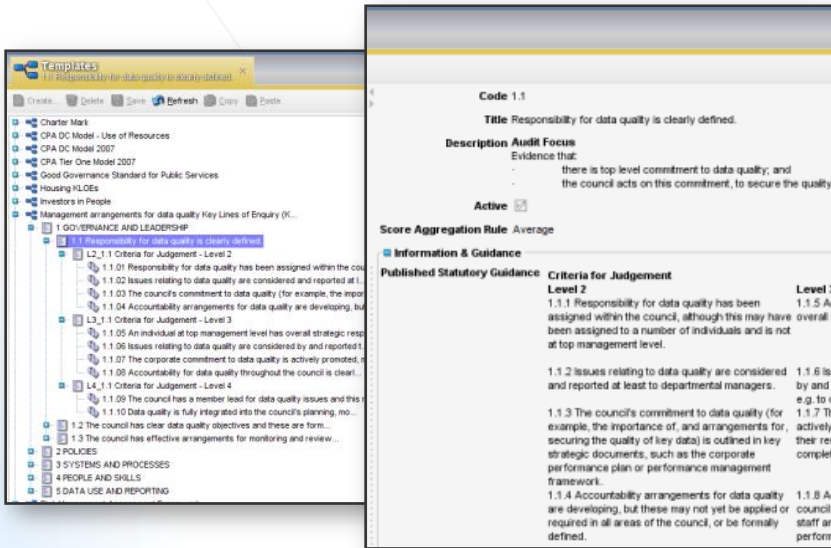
Templates
1.1 Responsibility for data quality is clearly defined.

Create... Delete Save Refresh Copy Paste

Charter Mark
CPA DC Model - Use of Resources
CPA DC Model 2007
CPA Tier One Model 2007
Good Governance Standard for Public Services
Housing KLOEs
Investors in People
Management arrangements for data quality Key Lines of Enquiry (K...
1 GOVERNANCE AND LEADERSHIP
1.1 Responsibility for data quality is clearly defined.
L2_1.1 Criteria for Judgement - Level 2
1.1.01 Responsibility for data quality has been assigned within the cou
1.1.02 Issues relating to data quality are considered and reported at l...
1.1.03 The council's commitment to data quality (for example, the impor
1.1.04 Accountability arrangements for data quality are developing, bu
L3_1.1 Criteria for Judgement - Level 3
1.1.05 An individual at top management level has overall strategic resp
1.1.06 Issues relating to data quality are considered by and reported t
1.1.07 The corporate commitment to data quality is actively promoted, r
1.1.08 Accountability for data quality throughout the council is clearl...
L4_1.1 Criteria for Judgement - Level 4
1.1.09 The council has a member lead for data quality issues and this r
1.1.10 Data quality is fully integrated into the council's planning, mo...
1.2 The council has clear data quality objectives and these are form...
1.3 The council has effective arrangements for monitoring and review...
2 POLICIES
3 SYSTEMS AND PROCESSES
4 PEOPLE AND SKILLS
5 DATA USE AND REPORTING

Code 1.1
Title Responsibilty for data quality is clearly defined.
Description Audit Focus
Evidence that:
- there is top level commitment to data quality; and
- the council acts on this commitment, to secure the quality
Active
Score Aggregation Rule Average

Information & Guidance

Published Statutory Guidance Criteria for Judgement
Level 2
1.1.1 Responsibility for data quality has been assigned within the council, although this may have been assigned to a number of individuals and is not at top management level.

1.1.2 Issues relating to data quality are considered and reported at least to departmental managers.

1.1.3 The council's commitment to data quality (for example, the importance of, and arrangements for, securing the quality of key data) is outlined in key strategic documents, such as the corporate performance plan or performance management framework.
1.1.4 Accountability arrangements for data quality are developing, but these may not yet be applied or required in all areas of the council, or be formally defined.

Level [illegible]
1.1.5 A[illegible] overall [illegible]

1.1.6 Is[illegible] by and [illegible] e.g. to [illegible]
1.1.7 T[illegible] actively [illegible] their re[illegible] complet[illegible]

1.1.8 A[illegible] council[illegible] staff ar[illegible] perform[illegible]